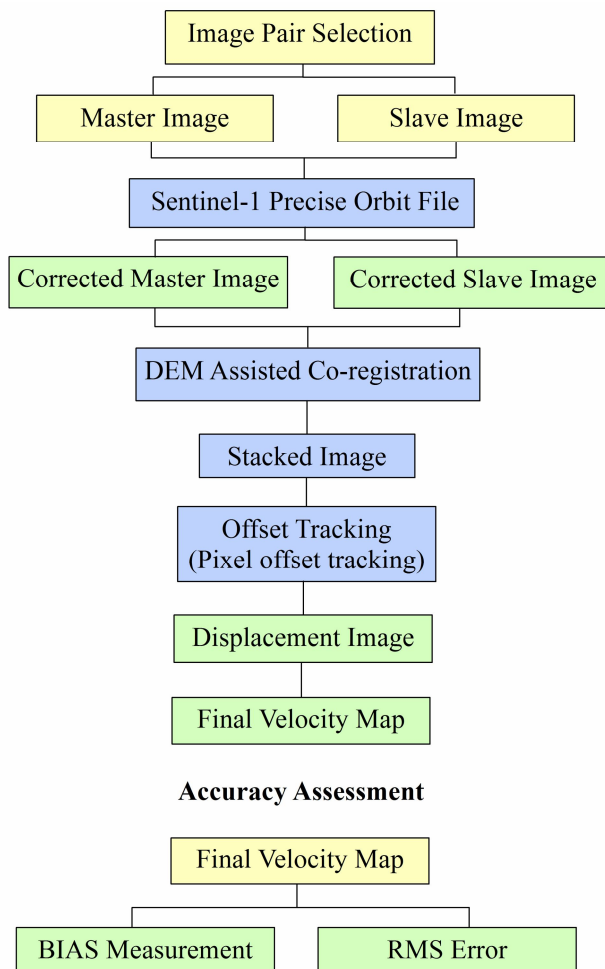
Image Pair Selection

Master Image

Slave Image

Sentinel-1 Precise Orbit File

Corrected Master Image

Corrected Slave Image

DEM Assisted Co-registration

Stacked Image

Offset Tracking
(Pixel offset tracking)

Displacement Image

Final Velocity Map

**Accuracy Assessment**

Final Velocity Map

BIAS Measurement

RMS Error